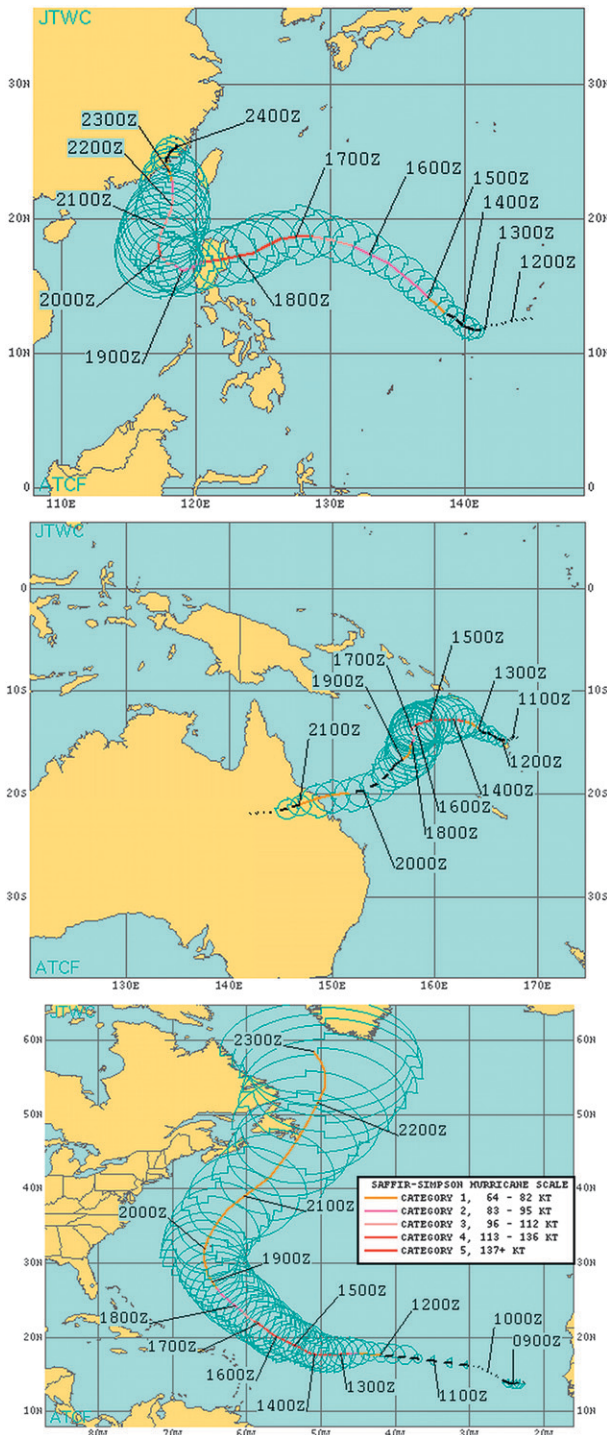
JTWC

30N

2300Z
2400Z
2200Z
1700Z
1600Z
1500Z
2100Z
1400Z
1300Z
20N
1200Z
2000Z
1800Z
10N
1900Z

0
ATCF
110E 120E 130E 140E

JTWC
0
1500Z
1700Z
1300Z
10S
1900Z
1100Z
2100Z
1200Z
1400Z
20S
1600Z
1800Z
2000Z
30S
ATCF
130E 140E 150E 160E 170E

JTWC
60N
2300Z
50N
2200Z
40N
2100Z
SAFFIR-SIMPSON HURRICANE SCALE
CATEGORY 1, 64 - 82 KT
CATEGORY 2, 83 - 95 KT
CATEGORY 3, 96 - 112 KT
CATEGORY 4, 113 - 136 KT
CATEGORY 5, 137+ KT
2000Z
30N
1900Z
1500Z
1200Z
1800Z
20N
1000Z
1700Z
0900Z
1600Z
1100Z
1300Z
1400Z
10N
ATCF
80W 70W 60W 50W 40W 30W 20W